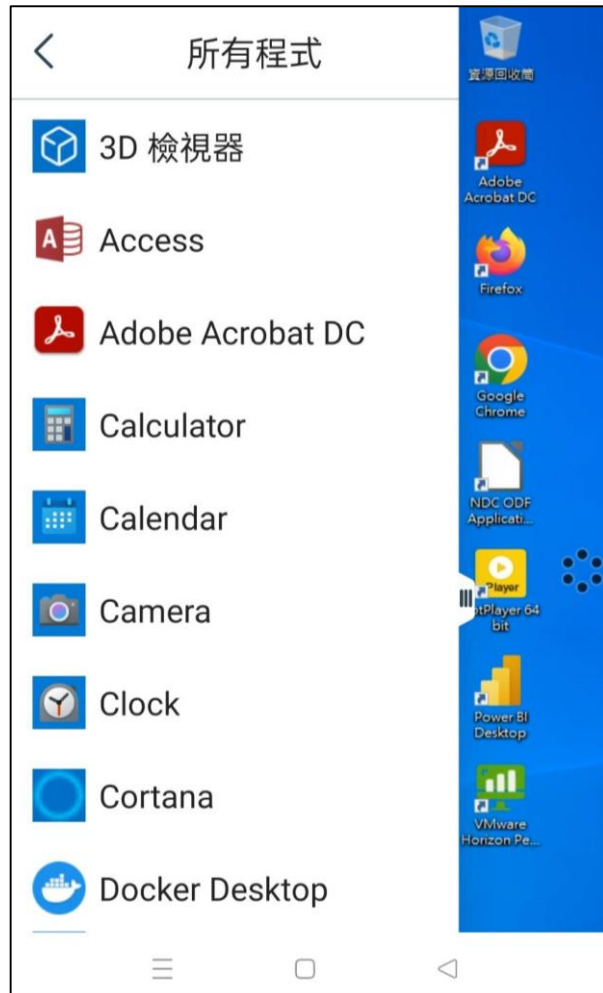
所有程式

3D 檢視器

Access

Adobe Acrobat DC

Calculator

Calendar

Camera

Clock

Cortana

Docker Desktop

資源回收筒

Adobe Acrobat DC

Firefox

Google Chrome

NDC ODF Applicati...

Player
otPlayer 64 bit

Power BI Desktop

VMware Horizon Pe...